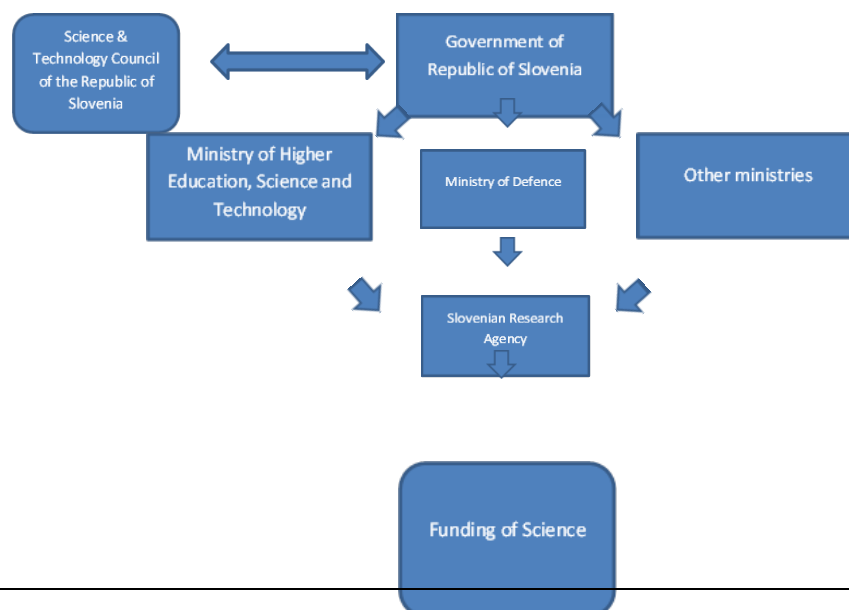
Science & Technology Council of the Republic of Slovenia

Government of Republic of Slovenia

Ministry of Higher Education, Science and Technology

Ministry of Defence

Other ministries

Slovenian Research Agency

Funding of Science